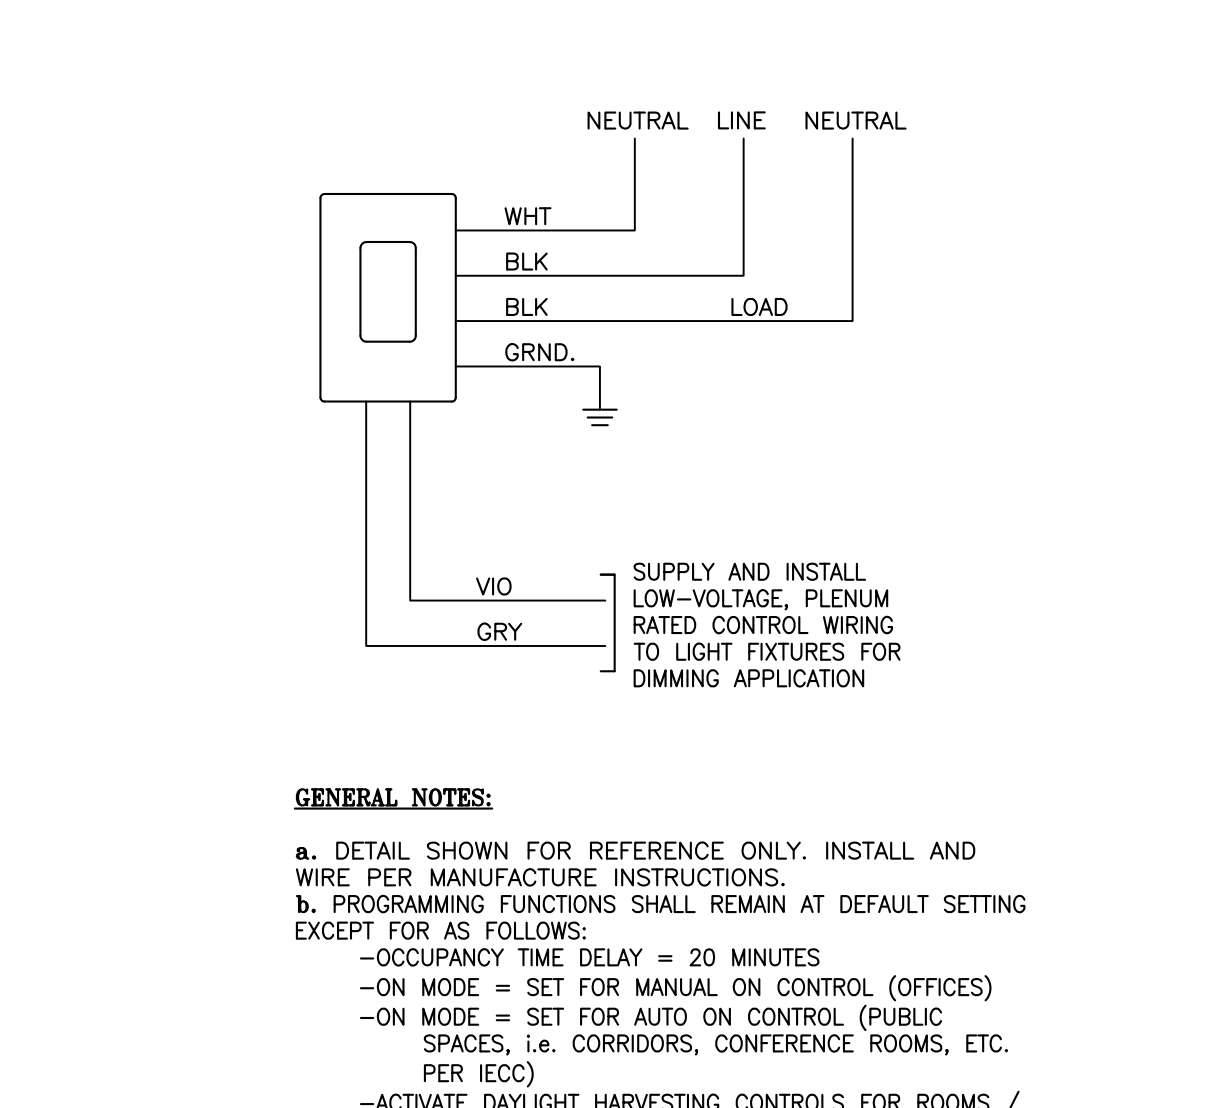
NEUTRAL LINE NEUTRAL

WHT

BLK

BLK LOAD

GRND.

VIO

GRY

SUPPLY AND INSTALL LOW-VOLTAGE, PLENUM RATED CONTROL WIRING TO LIGHT FIXTURES FOR DIMMING APPLICATION

GENERAL NOTES:

a. DETAIL SHOWN FOR REFERENCE ONLY. INSTALL AND WIRE PER MANUFACTURE INSTRUCTIONS.
b. PROGRAMMING FUNCTIONS SHALL REMAIN AT DEFAULT SETTING EXCEPT FOR AS FOLLOWS:
-OCCUPANCY TIME DELAY = 20 MINUTES
-ON MODE = SET FOR MANUAL ON CONTROL (OFFICES)
-ON MODE = SET FOR AUTO ON CONTROL (PUBLIC SPACES, i.e. CORRIDORS, CONFERENCE ROOMS, ETC. PER IECC)
-ACTIVATE DAYLIGHT HARVESTING CONTROLS FOR ROOMS / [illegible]